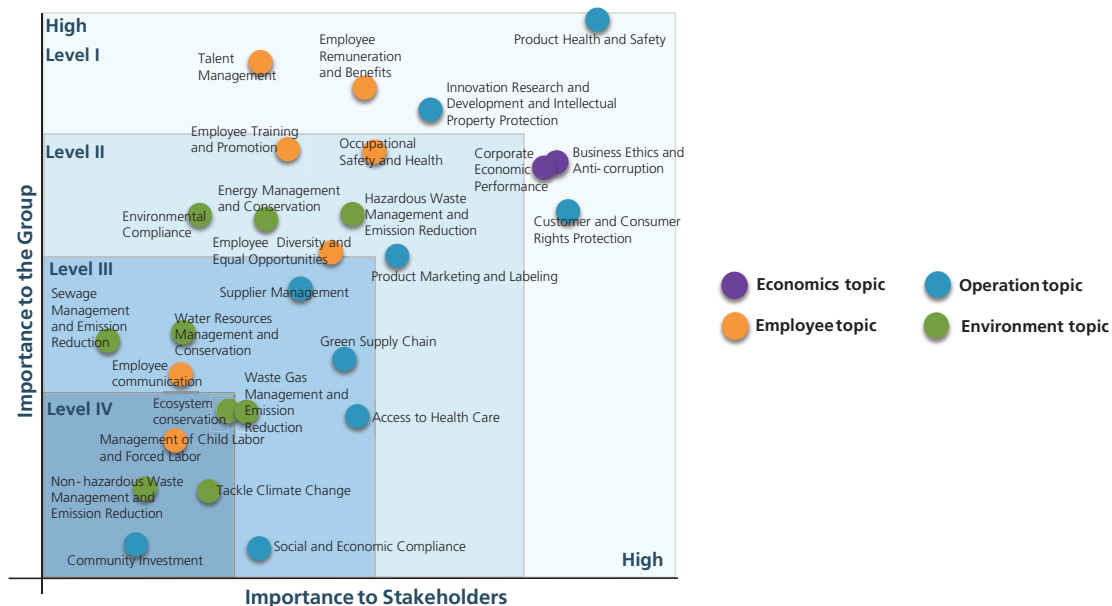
High
Level I
Talent Management
Employee Remuneration and Benefits
Product Health and Safety
Innovation Research and Development and Intellectual Property Protection
Level II
Employee Training and Promotion
Occupational Safety and Health
Corporate Economic Performance
Business Ethics and Anti-corruption
Energy Management and Conservation
Environmental Compliance
Hazardous Waste Management and Emission Reduction
Customer and Consumer Rights Protection
Employee Diversity and Equal Opportunities
Product Marketing and Labeling
Level III
Supplier Management
Sewage Management and Emission Reduction
Water Resources Management and Conservation
Green Supply Chain
Employee communication
Waste Gas Management and Emission Reduction
Level IV
Ecosystem conservation
Access to Health Care
Management of Child Labor and Forced Labor
Non-hazardous Waste Management and Emission Reduction
Tackle Climate Change
Social and Economic Compliance
Community Investment
High
Importance to the Group
Importance to Stakeholders
Economics topic
Operation topic
Employee topic
Environment topic